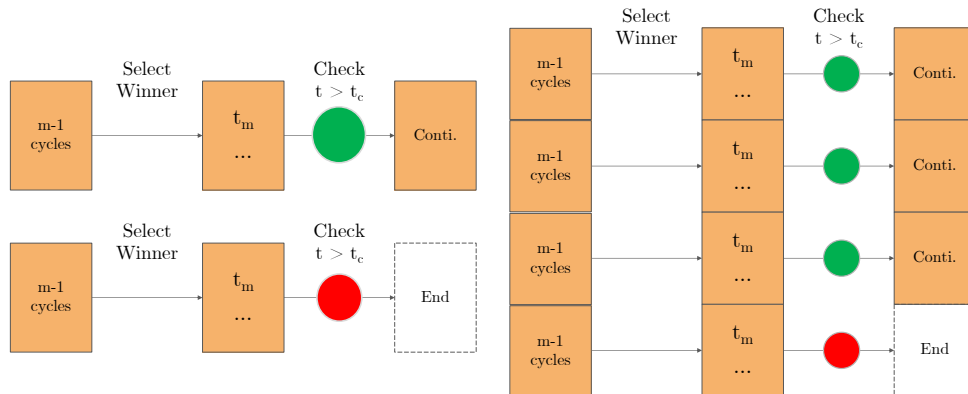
Select Winner

Check $t > t_c$

m-1 cycles

$t_m$
...

Conti.

Select Winner

Check $t > t_c$

m-1 cycles

$t_m$
...

End

Select Winner

Check $t > t_c$

m-1 cycles

$t_m$
...

Conti.

m-1 cycles

$t_m$
...

Conti.

m-1 cycles

$t_m$
...

Conti.

m-1 cycles

$t_m$
...

End